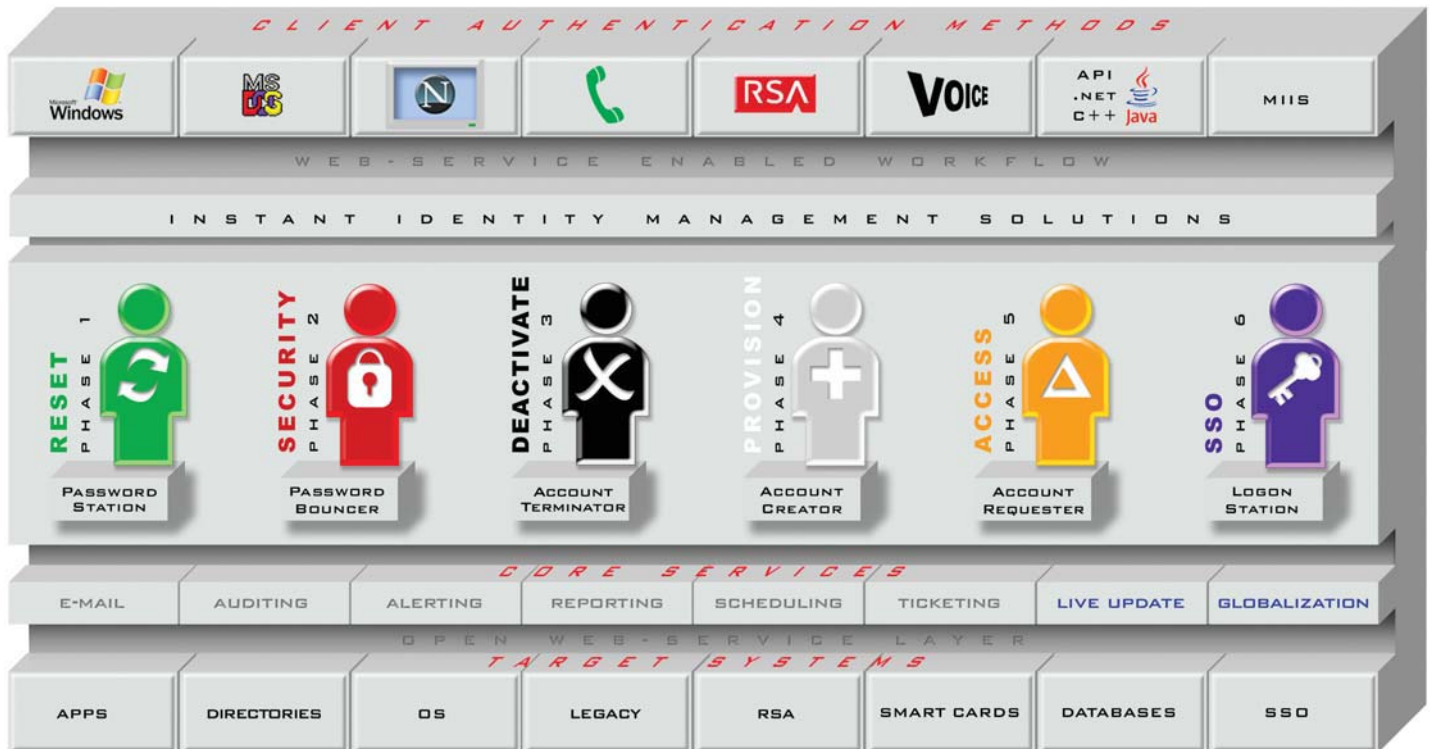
CLIENT AUTHENTICATION METHODS

Microsoft Windows

MS DOS

N

RSA

VOICE

API .NET C++ Java

MIIS

WEB-SERVICE ENABLED WORKFLOW

INSTANT IDENTITY MANAGEMENT SOLUTIONS

RESET PHASE 1

PASSWORD STATION

SECURITY PHASE 2

PASSWORD BOUNCER

DEACTIVATE PHASE 3

ACCOUNT TERMINATOR

PROVISION PHASE 4

ACCOUNT CREATOR

ACCESS PHASE 5

ACCOUNT REQUESTER

SSO PHASE 6

LOGON STATION

CORE SERVICES

| E-MAIL | AUDITING | ALERTING | REPORTING | SCHEDULING | TICKETING | LIVE UPDATE | GLOBALIZATION |
|---|---|---|---|---|---|---|---|

OPEN WEB-SERVICE LAYER

TARGET SYSTEMS

| APPS | DIRECTORIES | OS | LEGACY | RSA | SMART CARDS | DATABASES | SSO |
|---|---|---|---|---|---|---|---|